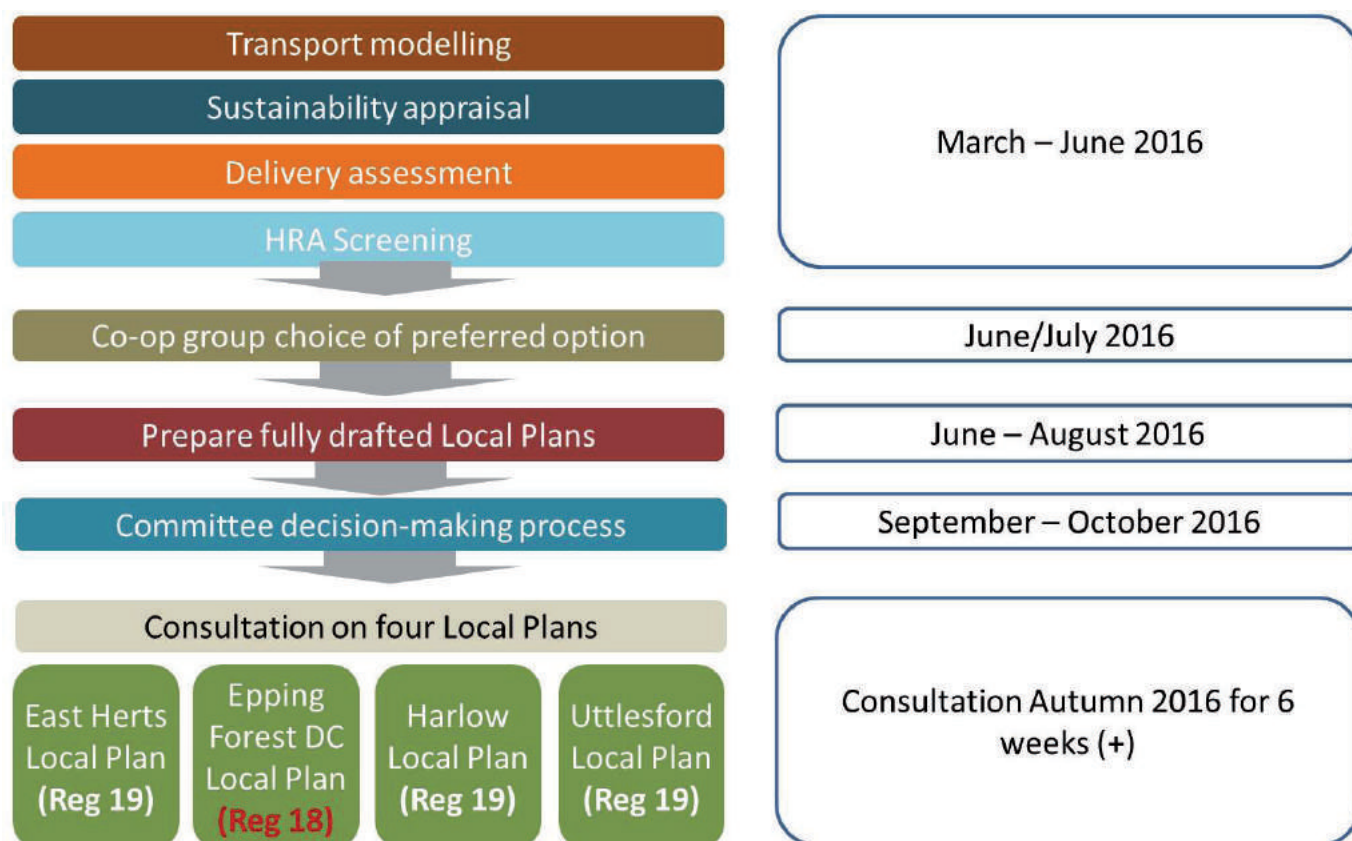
Transport modelling

Sustainability appraisal

Delivery assessment

HRA Screening

March – June 2016

Co-op group choice of preferred option

June/July 2016

Prepare fully drafted Local Plans

June – August 2016

Committee decision-making process

September – October 2016

Consultation on four Local Plans

East Herts Local Plan (Reg 19)

Epping Forest DC Local Plan (Reg 18)

Harlow Local Plan (Reg 19)

Uttlesford Local Plan (Reg 19)

Consultation Autumn 2016 for 6 weeks (+)